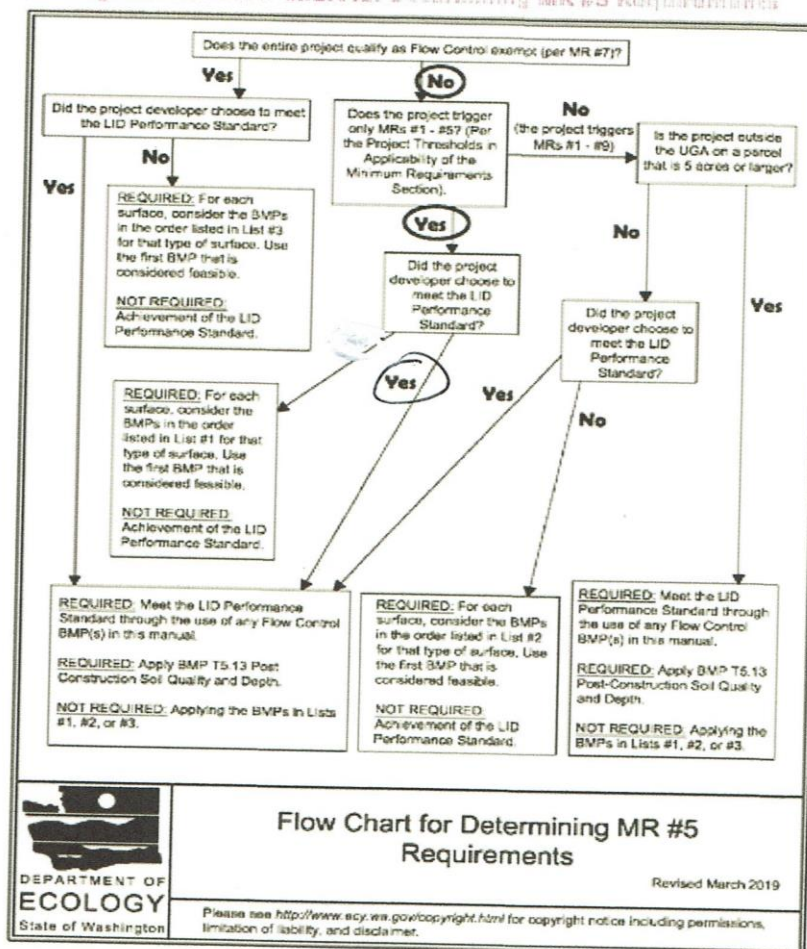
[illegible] for Determining MR #5 Requirements

Does the entire project qualify as Flow Control exempt (per MR #7)?

Yes

No

Did the project developer choose to meet the LID Performance Standard?

Does the project trigger only MRs #1 - #5? (Per the Project Thresholds in Applicability of the Minimum Requirements Section).

No

(the project triggers MRs #1 - #9)

Is the project outside the UGA on a parcel that is 5 acres or larger?

No

Yes

REQUIRED: For each surface, consider the BMPs in the order listed in List #3 for that type of surface. Use the first BMP that is considered feasible.

NOT REQUIRED: Achievement of the LID Performance Standard.

Yes

Did the project developer choose to meet the LID Performance Standard?

No

Yes

Did the project developer choose to meet the LID Performance Standard?

Yes

Yes

No

REQUIRED: For each surface, consider the BMPs in the order listed in List #1 for that type of surface. Use the first BMP that is considered feasible.

NOT REQUIRED: Achievement of the LID Performance Standard.

REQUIRED: Meet the LID Performance Standard through the use of any Flow Control BMP(s) in this manual.

REQUIRED: Apply BMP T5.13 Post Construction Soil Quality and Depth.

NOT REQUIRED: Applying the BMPs in Lists #1, #2, or #3.

REQUIRED: For each surface, consider the BMPs in the order listed in List #2 for that type of surface. Use the first BMP that is considered feasible.

NOT REQUIRED: Achievement of the LID Performance Standard.

REQUIRED: Meet the LID Performance Standard through the use of any Flow Control BMP(s) in this manual.

REQUIRED: Apply BMP T5.13 Post-Construction Soil Quality and Depth.

NOT REQUIRED: Applying the BMPs in Lists #1, #2, or #3.

DEPARTMENT OF ECOLOGY State of Washington

Flow Chart for Determining MR #5 Requirements

Revised March 2019

Please see http://www.ecy.wa.gov/copyright.html for copyright notice including permissions, limitation of liability, and disclaimer.